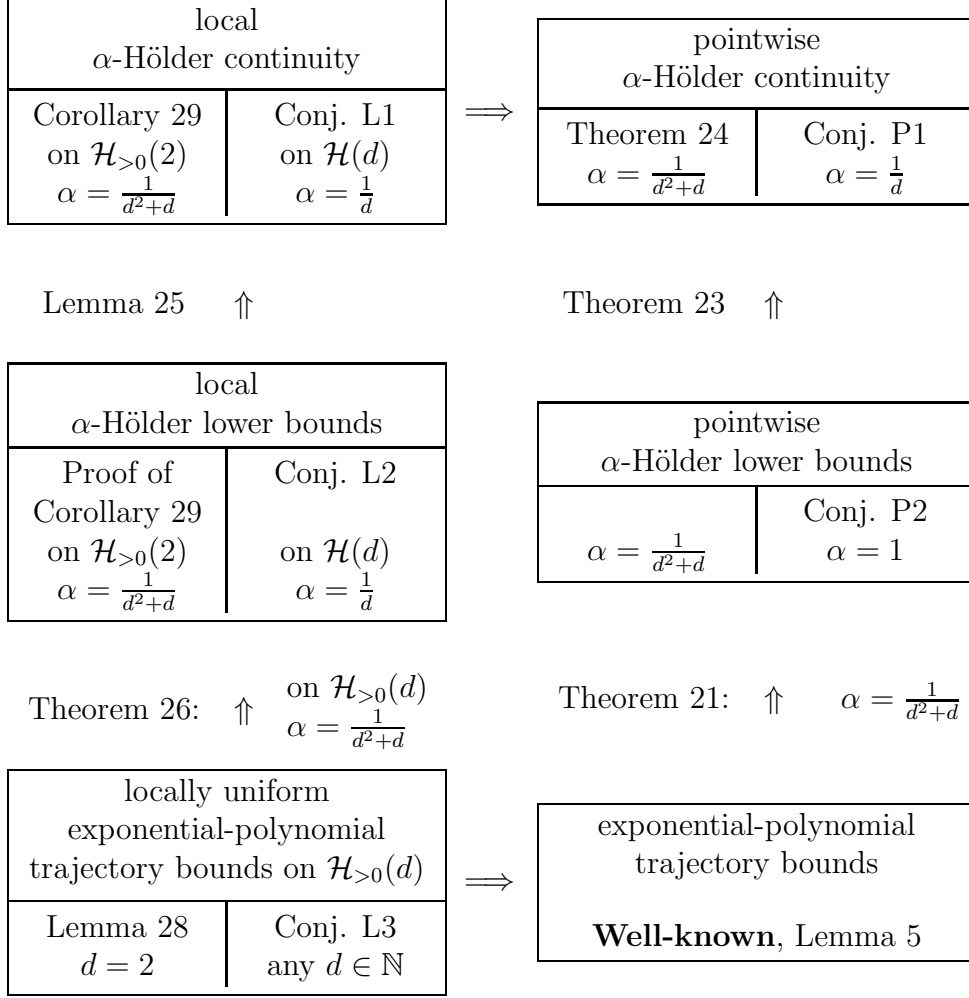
local
$\alpha$-Hölder continuity

| Corollary 29 on $\mathcal{H}_{>0}(2)$ $\alpha = \frac{1}{d^2+d}$ | Conj. L1 on $\mathcal{H}(d)$ $\alpha = \frac{1}{d}$ |
|---|---|

$\Longrightarrow$

pointwise
$\alpha$-Hölder continuity

| Theorem 24 $\alpha = \frac{1}{d^2+d}$ | Conj. P1 $\alpha = \frac{1}{d}$ |
|---|---|

Lemma 25 $\Uparrow$

Theorem 23 $\Uparrow$

local
$\alpha$-Hölder lower bounds

| Proof of Corollary 29 on $\mathcal{H}_{>0}(2)$ $\alpha = \frac{1}{d^2+d}$ | Conj. L2 on $\mathcal{H}(d)$ $\alpha = \frac{1}{d}$ |
|---|---|

pointwise
$\alpha$-Hölder lower bounds

| $\alpha = \frac{1}{d^2+d}$ | Conj. P2 $\alpha = 1$ |
|---|---|

Theorem 26: $\Uparrow$ on $\mathcal{H}_{>0}(d)$ $\alpha = \frac{1}{d^2+d}$

Theorem 21: $\Uparrow$ $\alpha = \frac{1}{d^2+d}$

locally uniform
exponential-polynomial
trajectory bounds on $\mathcal{H}_{>0}(d)$

| Lemma 28 $d = 2$ | Conj. L3 any $d \in \mathbb{N}$ |
|---|---|

$\Longrightarrow$

exponential-polynomial
trajectory bounds

**Well-known**, Lemma 5